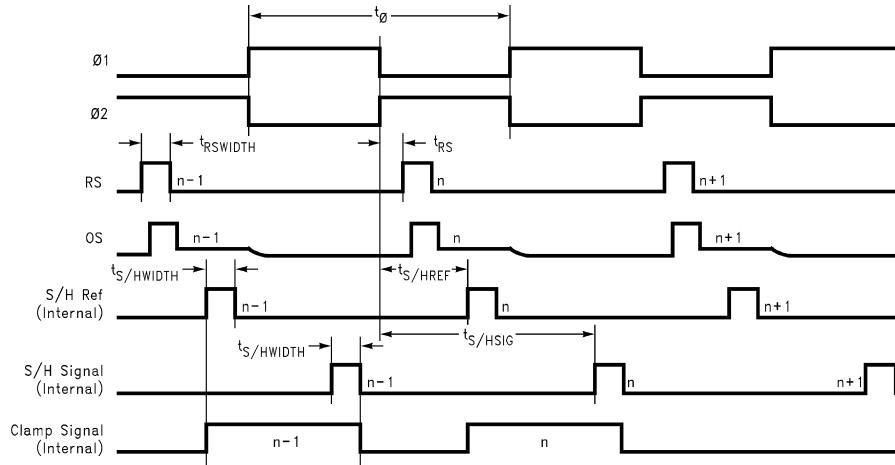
$t_Ø$

Ø1

Ø2

$t_{RSWIDTH}$

$t_{RS}$

RS

n - 1

n

n + 1

OS

n - 1

n

n + 1

$t_{S/HWIDTH}$

$t_{S/HREF}$

S/H Ref (Internal)

n - 1

n

n + 1

$t_{S/HWIDTH}$

$t_{S/HSIG}$

S/H Signal (Internal)

n - 1

n

n + 1

Clamp Signal (Internal)

n - 1

n